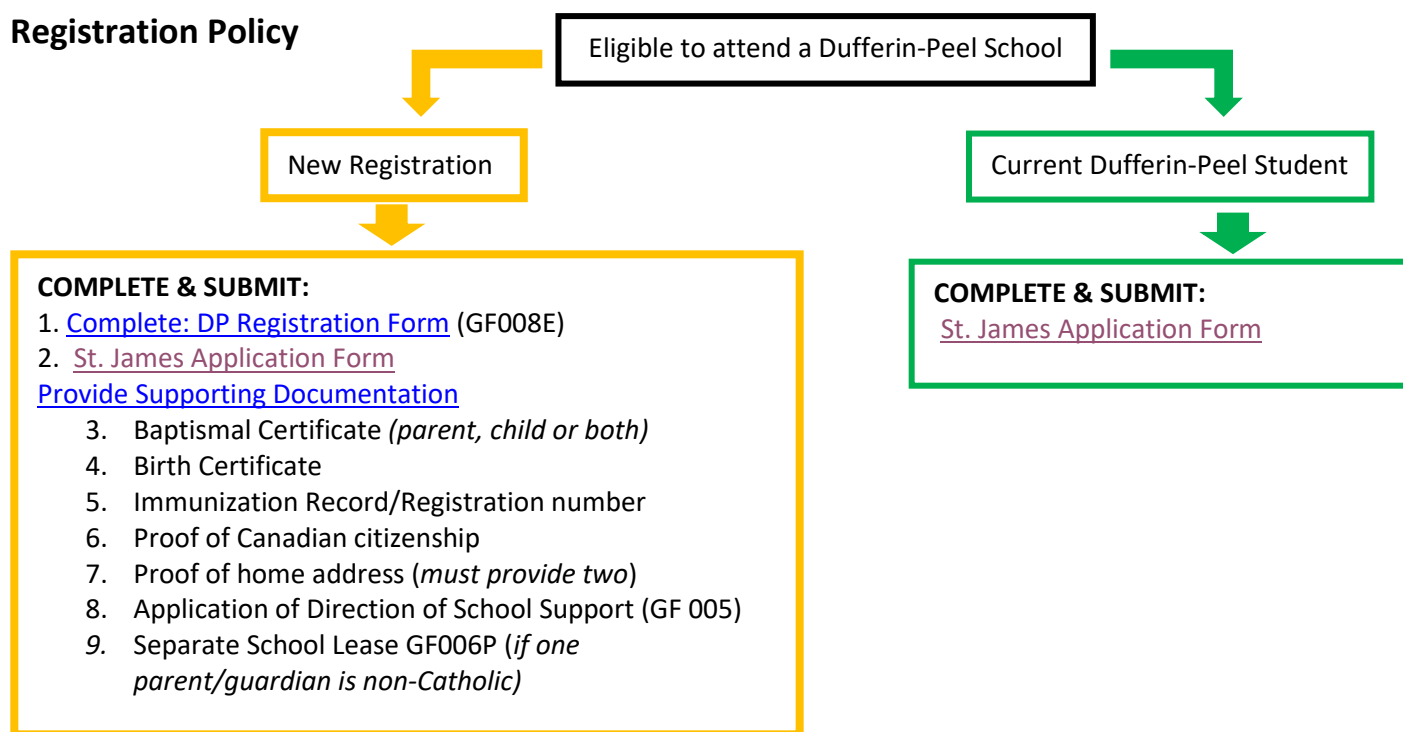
Registration Policy

Eligible to attend a Dufferin-Peel School

New Registration

Current Dufferin-Peel Student

COMPLETE & SUBMIT:
1. Complete: DP Registration Form (GF008E)
2. St. James Application Form
Provide Supporting Documentation
3. Baptismal Certificate (parent, child or both)
4. Birth Certificate
5. Immunization Record/Registration number
6. Proof of Canadian citizenship
7. Proof of home address (must provide two)
8. Application of Direction of School Support (GF 005)
9. Separate School Lease GF006P (if one parent/guardian is non-Catholic)

COMPLETE & SUBMIT:
St. James Application Form